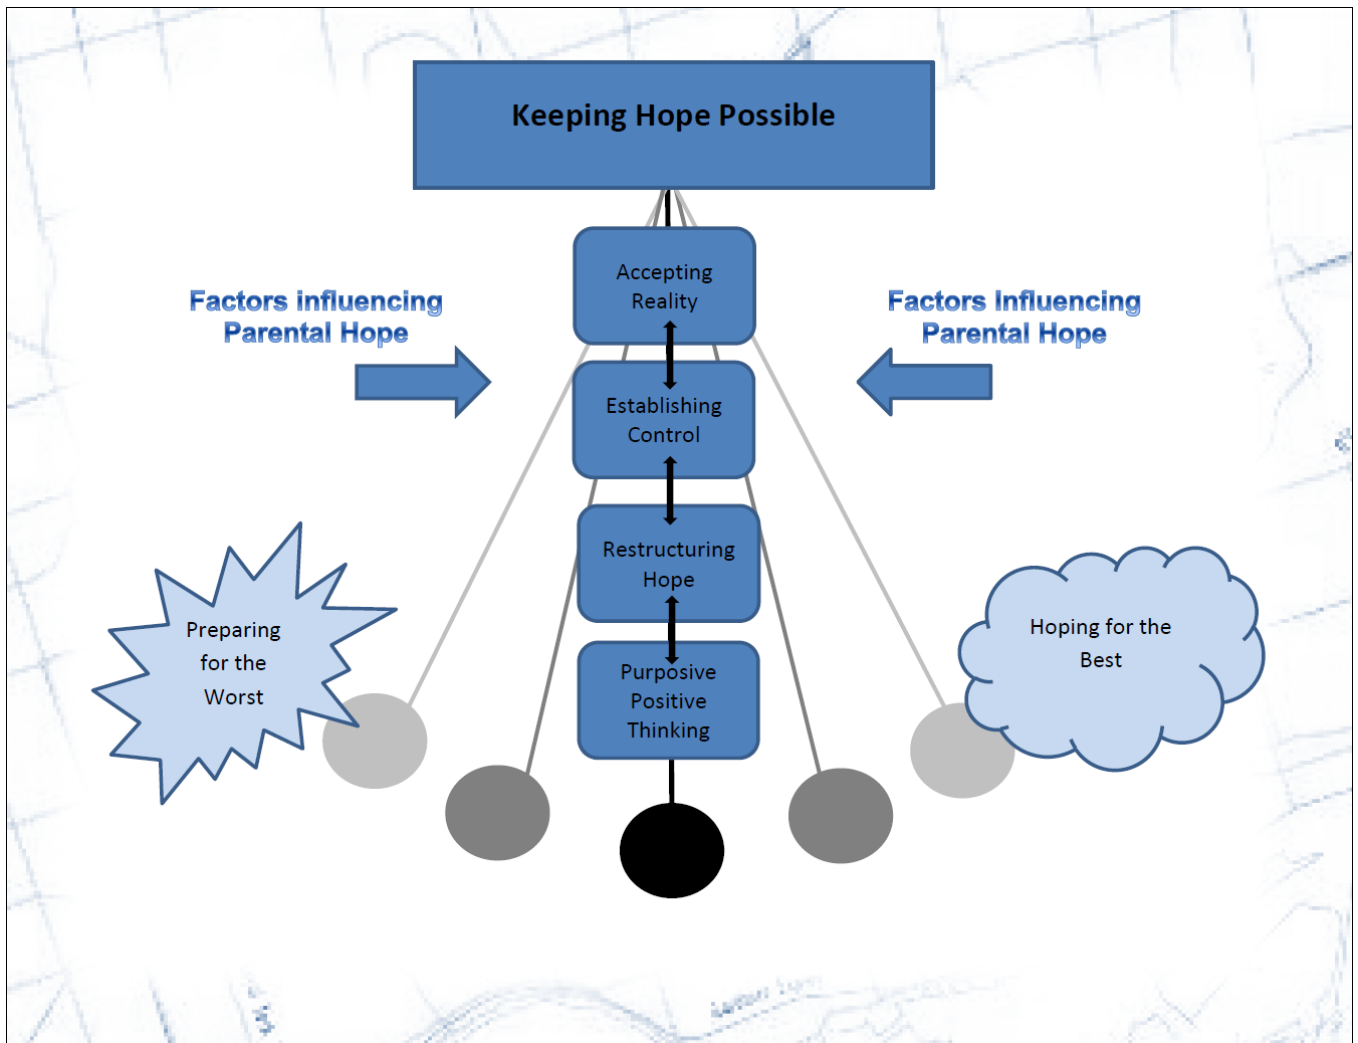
Keeping Hope Possible

Factors influencing Parental Hope

Accepting Reality

Factors Influencing Parental Hope

Establishing Control

Restructuring Hope

Purposive Positive Thinking

Preparing for the Worst

Hoping for the Best